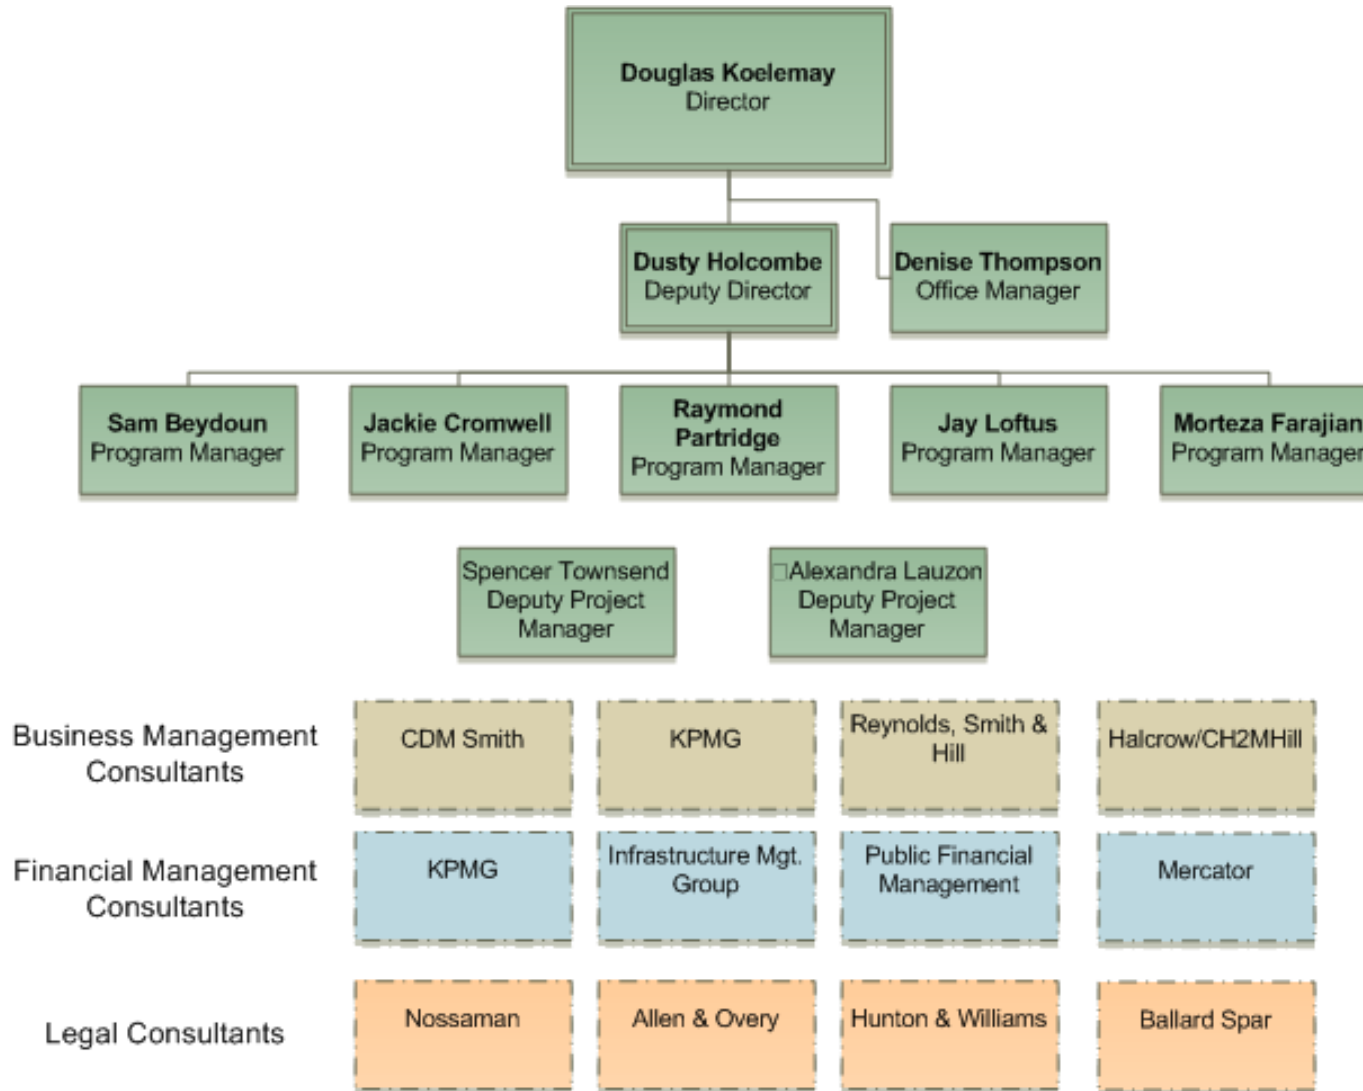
Douglas Koelemay
Director

Dusty Holcombe
Deputy Director

Denise Thompson
Office Manager

Sam Beydoun
Program Manager

Jackie Cromwell
Program Manager

Raymond Partridge
Program Manager

Jay Loftus
Program Manager

Morteza Farajian
Program Manager

Spencer Townsend
Deputy Project Manager

Alexandra Lauzon
Deputy Project Manager

Business Management Consultants

CDM Smith

KPMG

Reynolds, Smith & Hill

Halcrow/CH2MHill

Financial Management Consultants

KPMG

Infrastructure Mgt. Group

Public Financial Management

Mercator

Legal Consultants

Nossaman

Allen & Overy

Hunton & Williams

Ballard Spar